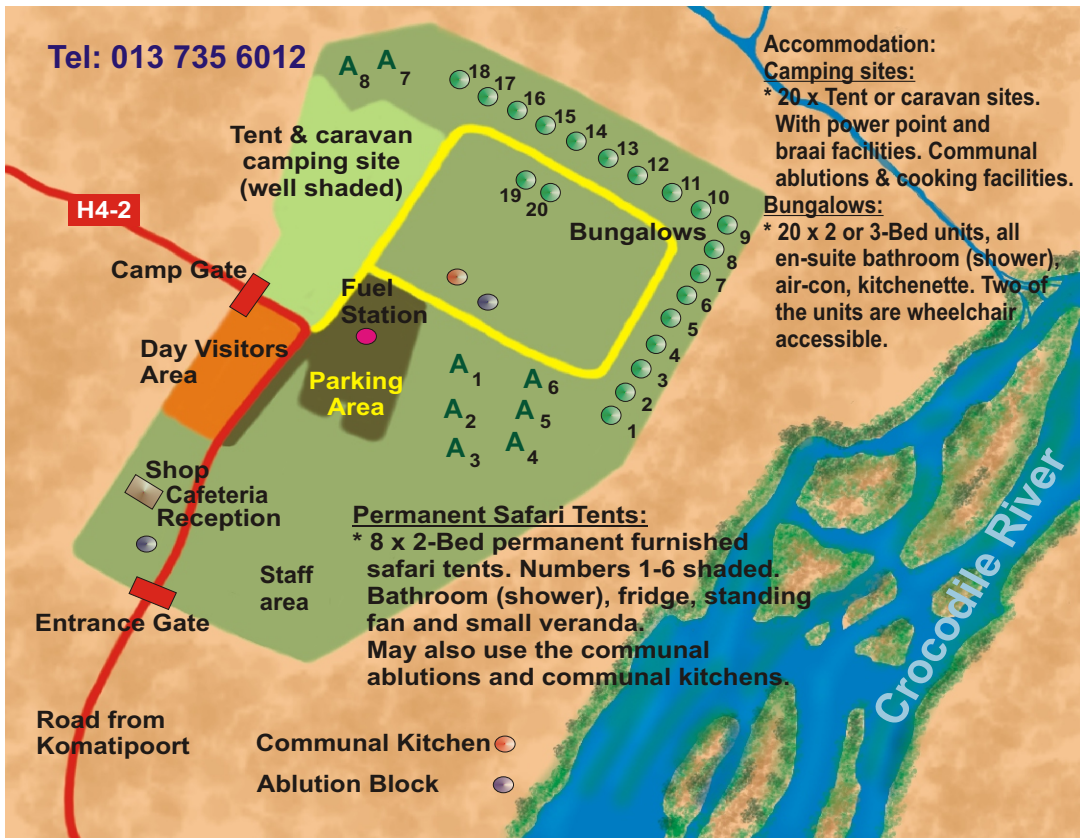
Tel: 013 735 6012

Accommodation:
Camping sites:
* 20 x Tent or caravan sites. With power point and braai facilities. Communal ablutions & cooking facilities.
Bungalows:
* 20 x 2 or 3-Bed units, all en-suite bathroom (shower), air-con, kitchenette. Two of the units are wheelchair accessible.

$A_8$ $A_7$

18 17 16 15 14 13 12 11 10 9 8 7 6 5 4 3 2 1

19 20

Tent & caravan camping site (well shaded)

H4-2

Camp Gate

Bungalows

Fuel Station

Day Visitors Area

Parking Area

$A_1$ $A_6$ $A_2$ $A_5$ $A_3$ $A_4$

Shop
Cafeteria
Reception

Staff area

Entrance Gate

Permanent Safari Tents:
* 8 x 2-Bed permanent furnished safari tents. Numbers 1-6 shaded. Bathroom (shower), fridge, standing fan and small veranda. May also use the communal ablutions and communal kitchens.

Crocodile River

Road from Komatipoort

Communal Kitchen

Ablution Block